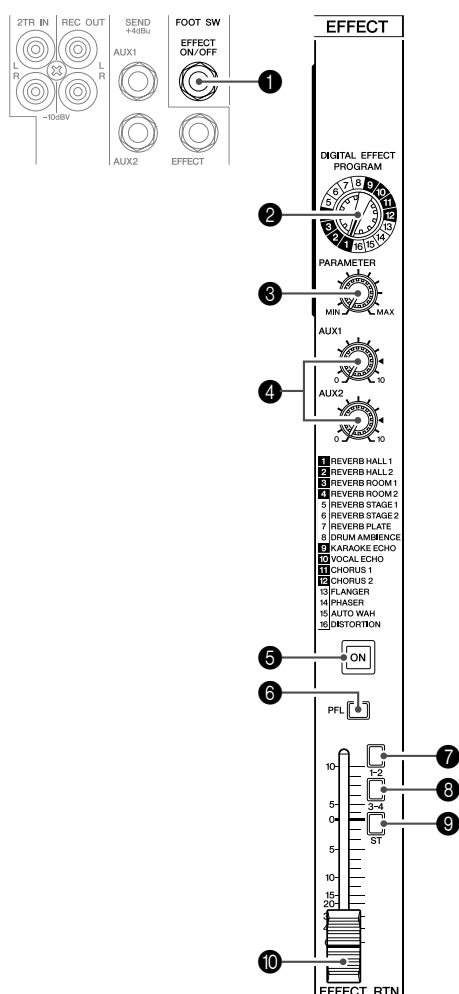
2TR IN
REC OUT
L
R
L
R
−10dBV
SEND
+4dBu
AUX1
AUX2
FOOT SW
EFFECT ON/OFF
EFFECT
1
EFFECT
DIGITAL EFFECT PROGRAM
1 2 3 4 5 6 7 8 9 10 11 12 13 14 15 16
2
PARAMETER
MIN MAX
3
AUX1
0 10
4
AUX2
0 10
1 REVERB HALL 1
2 REVERB HALL 2
3 REVERB ROOM 1
4 REVERB ROOM 2
5 REVERB STAGE 1
6 REVERB STAGE 2
7 REVERB PLATE
8 DRUM AMBIENCE
9 KARAOKE ECHO
10 VOCAL ECHO
11 CHORUS 1
12 CHORUS 2
13 FLANGER
14 PHASER
15 AUTO WAH
16 DISTORTION
5
ON
6
PFL
10
5
0
5
10
15
20
1-2
7
3-4
8
ST
9
10
EFFECT RTN